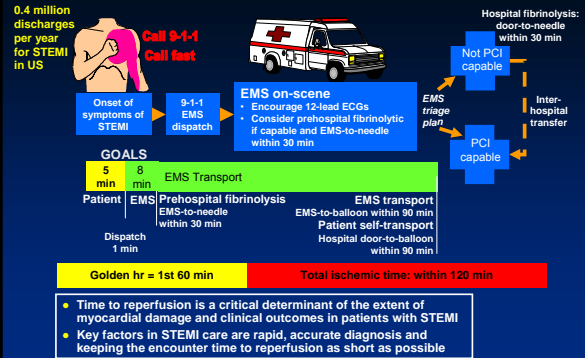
0.4 million discharges per year for STEMI in US

Call 9-1-1
Call fast

Onset of symptoms of STEMI

9-1-1 EMS dispatch

EMS on-scene
• Encourage 12-lead ECGs
• Consider prehospital fibrinolytic if capable and EMS-to-needle within 30 min

EMS triage plan

Hospital fibrinolysis: door-to-needle within 30 min

Not PCI capable

Inter-hospital transfer

PCI capable

GOALS

5 min
8 min
EMS Transport

Patient
EMS
Prehospital fibrinolysis
EMS-to-needle within 30 min

EMS transport
EMS-to-balloon within 90 min
Patient self-transport
Hospital door-to-balloon within 90 min

Dispatch
1 min

Golden hr = 1st 60 min
Total ischemic time: within 120 min

• Time to reperfusion is a critical determinant of the extent of myocardial damage and clinical outcomes in patients with STEMI
• Key factors in STEMI care are rapid, accurate diagnosis and keeping the encounter time to reperfusion as short as possible